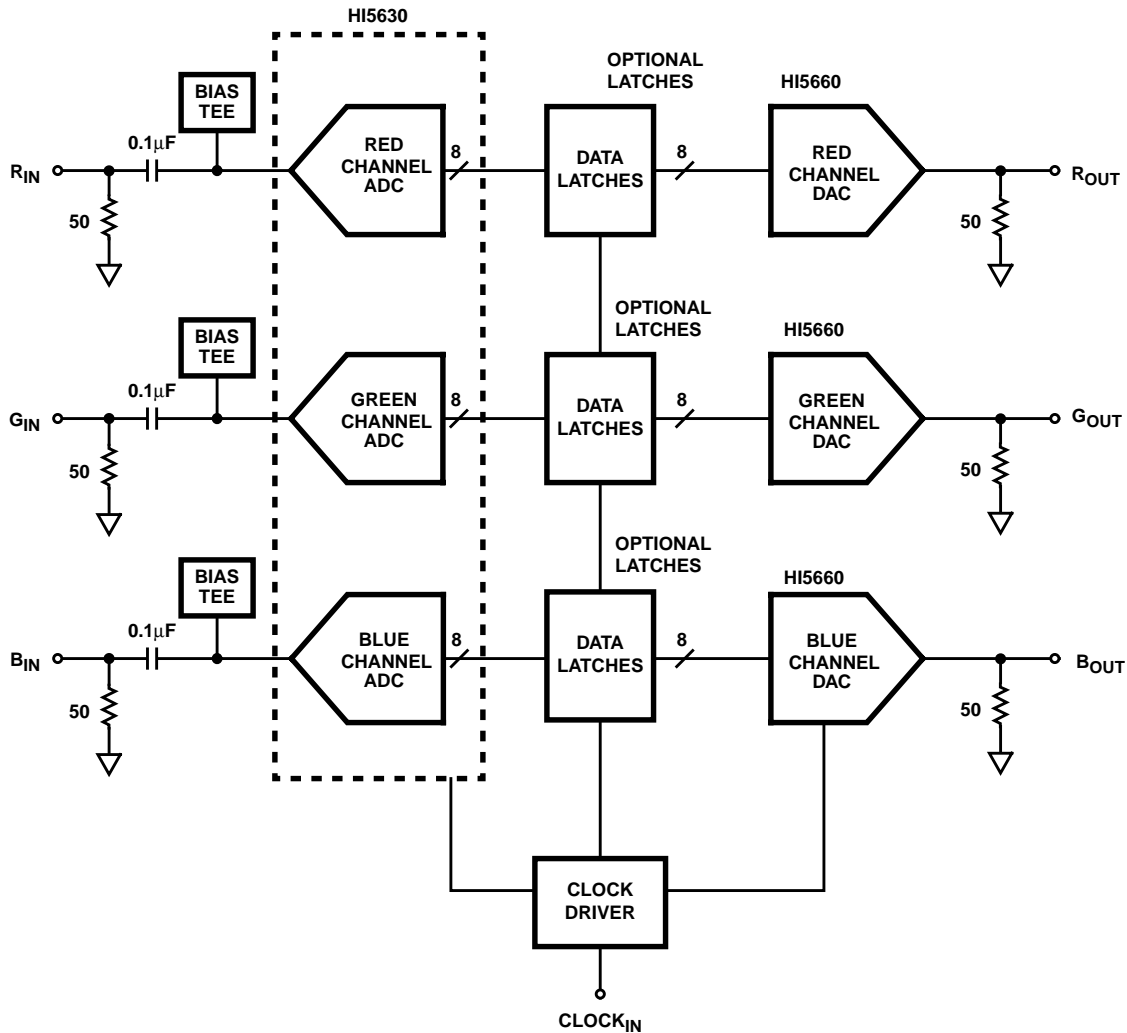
HI5630

OPTIONAL LATCHES

HI5660

BIAS TEE

0.1μF

$R_{IN}$

50

RED CHANNEL ADC

8

DATA LATCHES

8

RED CHANNEL DAC

$R_{OUT}$

50

OPTIONAL LATCHES

HI5660

BIAS TEE

0.1μF

$G_{IN}$

50

GREEN CHANNEL ADC

8

DATA LATCHES

8

GREEN CHANNEL DAC

$G_{OUT}$

50

OPTIONAL LATCHES

HI5660

BIAS TEE

0.1μF

$B_{IN}$

50

BLUE CHANNEL ADC

8

DATA LATCHES

8

BLUE CHANNEL DAC

$B_{OUT}$

50

CLOCK DRIVER

$CLOCK_{IN}$